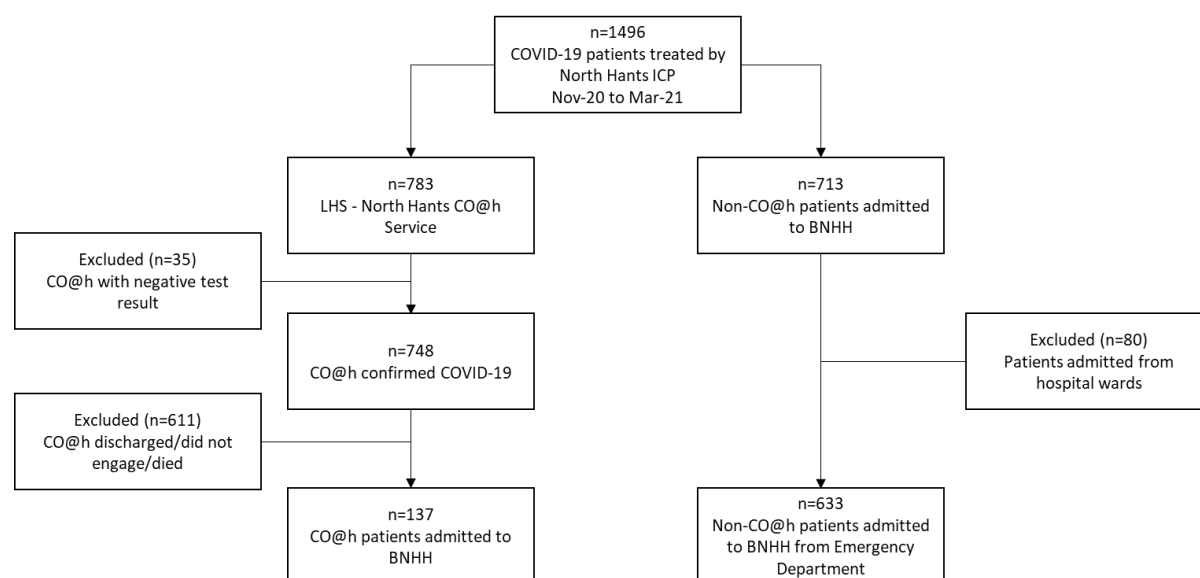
n=1496
COVID-19 patients treated by North Hants ICP
Nov-20 to Mar-21

n=783
LHS - North Hants CO@h Service

n=713
Non-CO@h patients admitted to BNHH

Excluded (n=35)
CO@h with negative test result

n=748
CO@h confirmed COVID-19

Excluded (n=80)
Patients admitted from hospital wards

Excluded (n=611)
CO@h discharged/did not engage/died

n=137
CO@h patients admitted to BNHH

n=633
Non-CO@h patients admitted to BNHH from Emergency Department